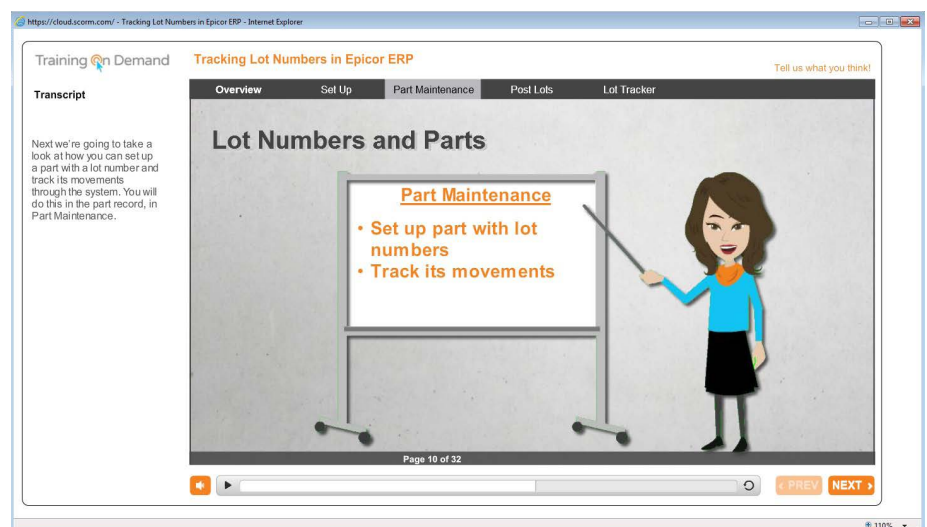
https://cloud.scorm.com/ - Tracking Lot Numbers in Epicor ERP - Internet Explorer

Training On Demand

Tracking Lot Numbers in Epicor ERP

Tell us what you think!

Transcript

Overview | Set Up | Part Maintenance | Post Lots | Lot Tracker

Next we're going to take a look at how you can set up a part with a lot number and track its movements through the system. You will do this in the part record, in Part Maintenance.

Lot Numbers and Parts

Part Maintenance

• Set up part with lot numbers
• Track its movements

Page 10 of 32

‹ PREV

NEXT ›

110%